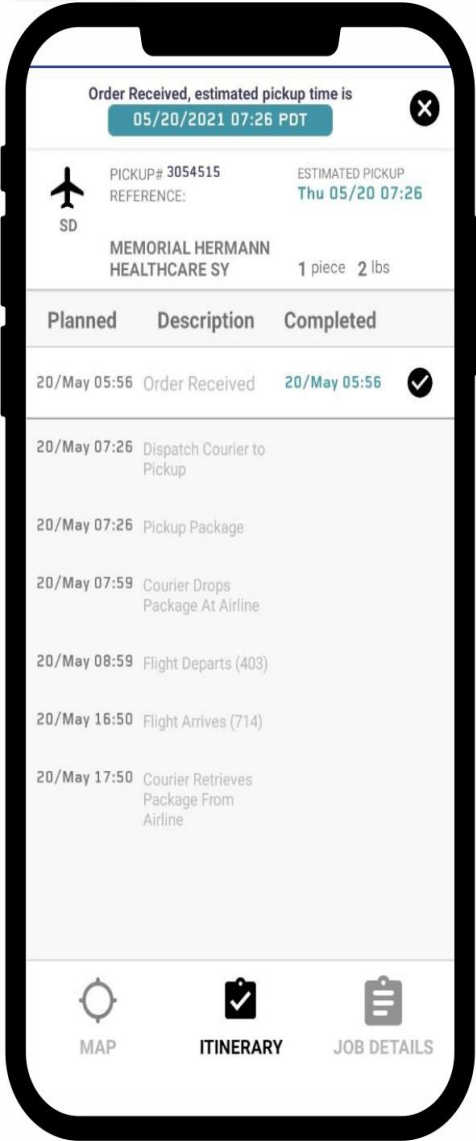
Order Received, estimated pickup time is
05/20/2021 07:26 PDT

SD
PICKUP# 3054515
REFERENCE:
ESTIMATED PICKUP
Thu 05/20 07:26

MEMORIAL HERMANN HEALTHCARE SY
1 piece 2 lbs

| Planned | Description | Completed |
|---|---|---|
| 20/May 05:56 | Order Received | 20/May 05:56 |
| 20/May 07:26 | Dispatch Courier to Pickup | |
| 20/May 07:26 | Pickup Package | |
| 20/May 07:59 | Courier Drops Package At Airline | |
| 20/May 08:59 | Flight Departs (403) | |
| 20/May 16:50 | Flight Arrives (714) | |
| 20/May 17:50 | Courier Retrieves Package From Airline | |

MAP
ITINERARY
JOB DETAILS